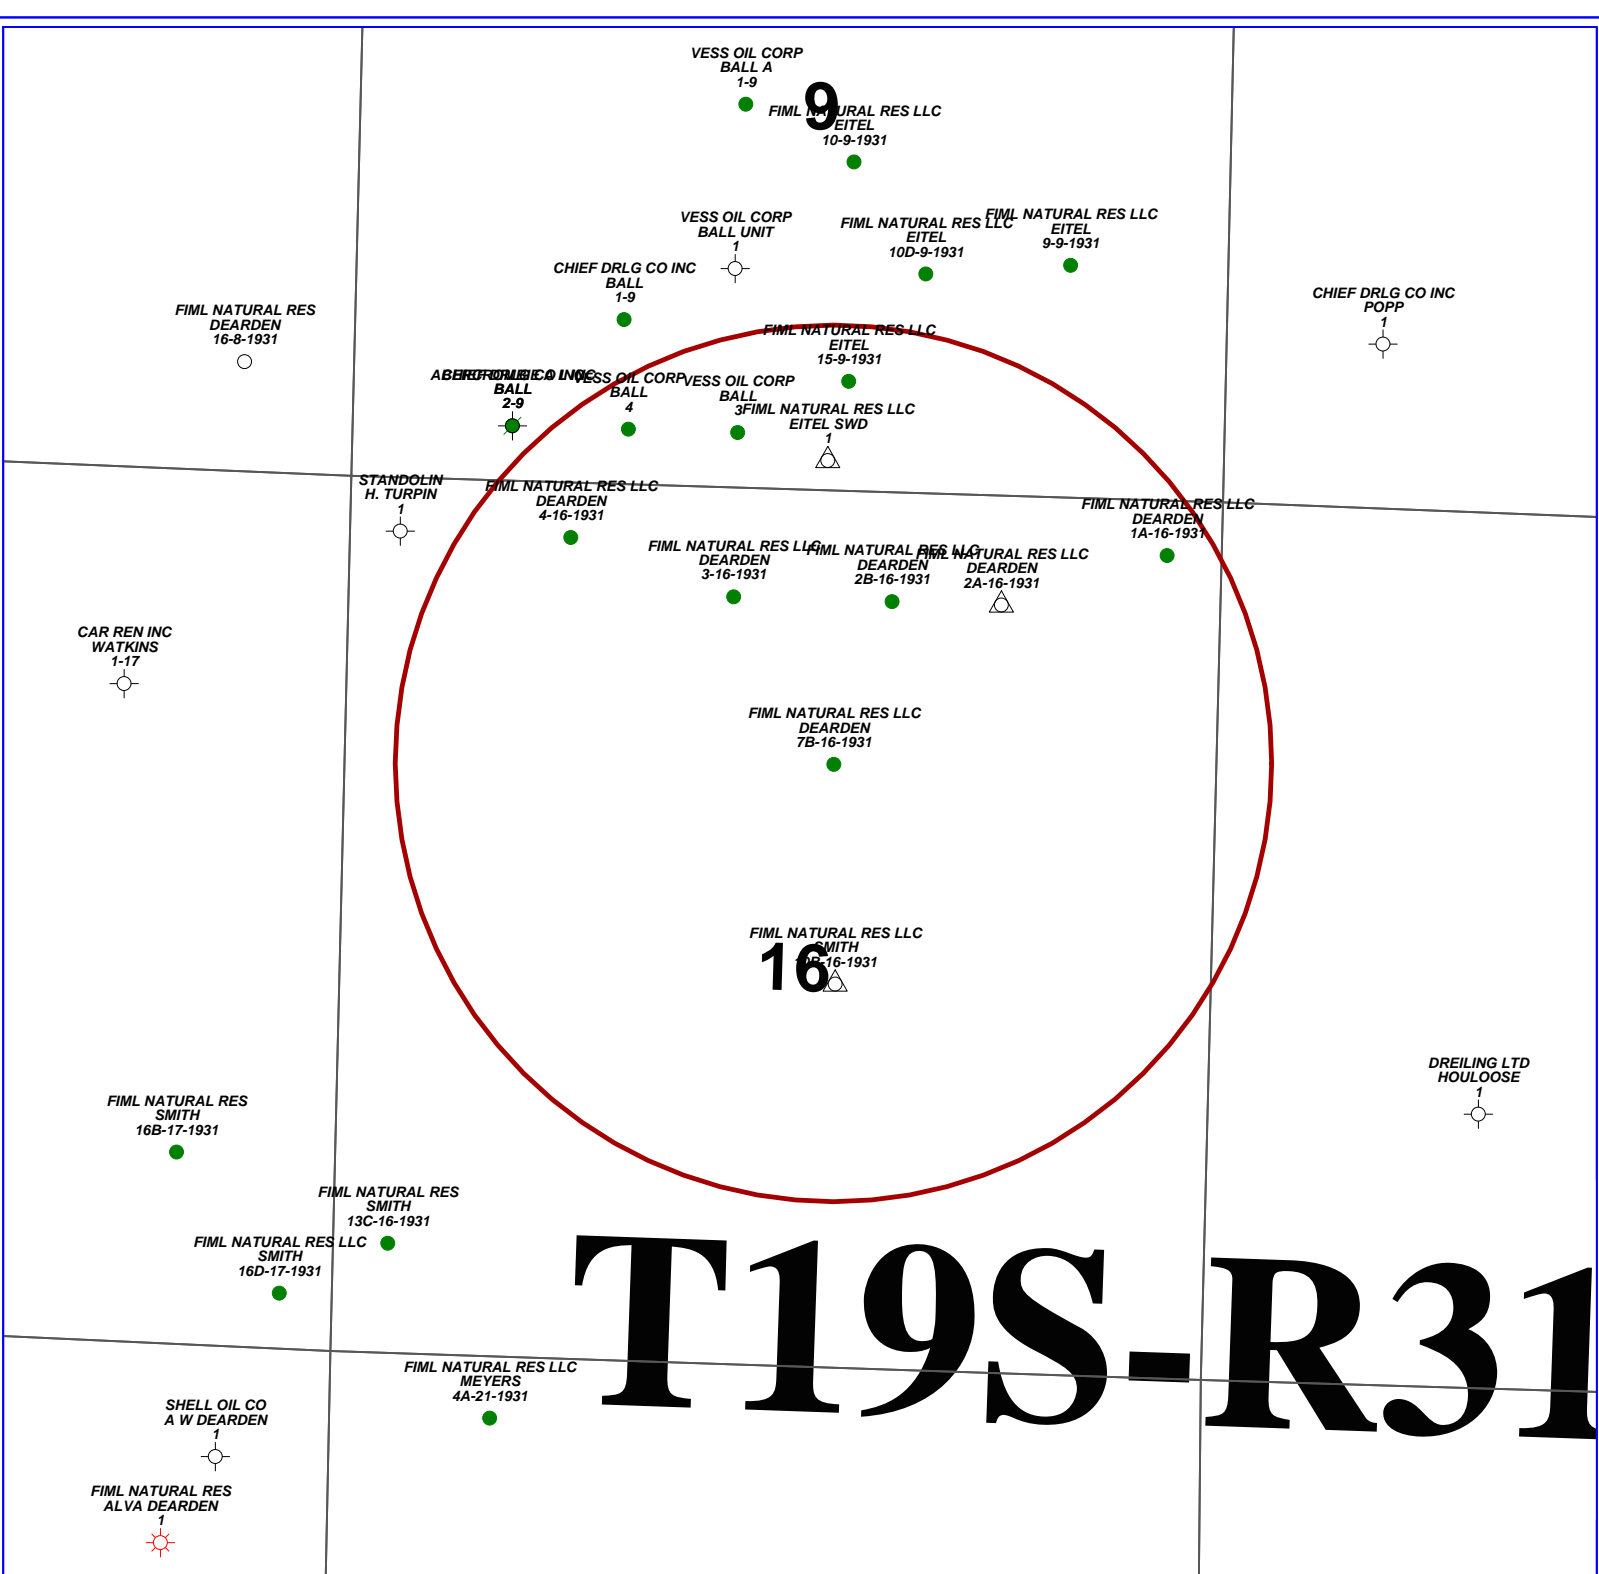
VESS OIL CORP
BALL A
1-9

9

FIML NATURAL RES LLC
EITEL
10-9-1931

VESS OIL CORP
BALL UNIT
1

FIML NATURAL RES LLC
EITEL
10D-9-1931

FIML NATURAL RES LLC
EITEL
9-9-1931

CHIEF DRLG CO INC
BALL
1-9

FIML NATURAL RES
DEARDEN
16-8-1931

CHIEF DRLG CO INC
POPP
1

FIML NATURAL RES LLC
EITEL
15-9-1931

ABERCROMBIE CO INC
BALL
2-9

VESS OIL CORP
BALL
4

VESS OIL CORP
BALL
3

FIML NATURAL RES LLC
EITEL SWD
1

STANDOLIN
H. TURPIN
1

FIML NATURAL RES LLC
DEARDEN
4-16-1931

FIML NATURAL RES LLC
DEARDEN
1A-16-1931

FIML NATURAL RES LLC
DEARDEN
3-16-1931

FIML NATURAL RES LLC
DEARDEN
2B-16-1931

FIML NATURAL RES LLC
DEARDEN
2A-16-1931

CAR REN INC
WATKINS
1-17

FIML NATURAL RES LLC
DEARDEN
7B-16-1931

FIML NATURAL RES LLC
SMITH
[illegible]-16-1931

16

DREILING LTD
HOULOOSE
1

FIML NATURAL RES
SMITH
16B-17-1931

FIML NATURAL RES
SMITH
13C-16-1931

FIML NATURAL RES LLC
SMITH
16D-17-1931

T19S-R31

FIML NATURAL RES LLC
MEYERS
4A-21-1931

SHELL OIL CO
A W DEARDEN
1

FIML NATURAL RES
ALVA DEARDEN
1